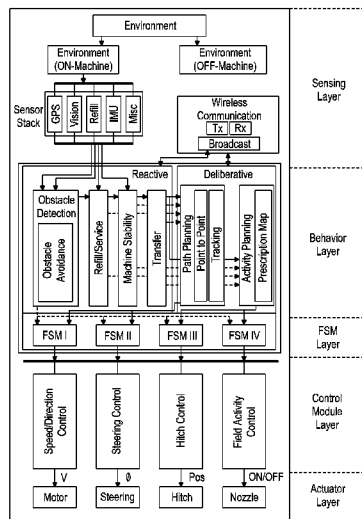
Environment

Environment (ON-Machine)

Environment (OFF-Machine)

Sensing Layer

Sensor Stack

GPS

Vision

Refill

IMU

Misc

Wireless Communication

Tx

Rx

Broadcast

Reactive

Deliberative

Obstacle Detection

Obstacle Avoidance

Refill/Service

Machine Stability

Transfer

Path Planning

Point to Point

Tracking

Activity Planning

Prescription Map

Behavior Layer

FSM I

FSM II

FSM III

FSM IV

FSM Layer

Speed/Direction Control

Steering Control

Hitch Control

Field Activity Control

Control Module Layer

V

$\theta$

Pos

ON/OFF

Motor

Steering

Hitch

Nozzle

Actuator Layer